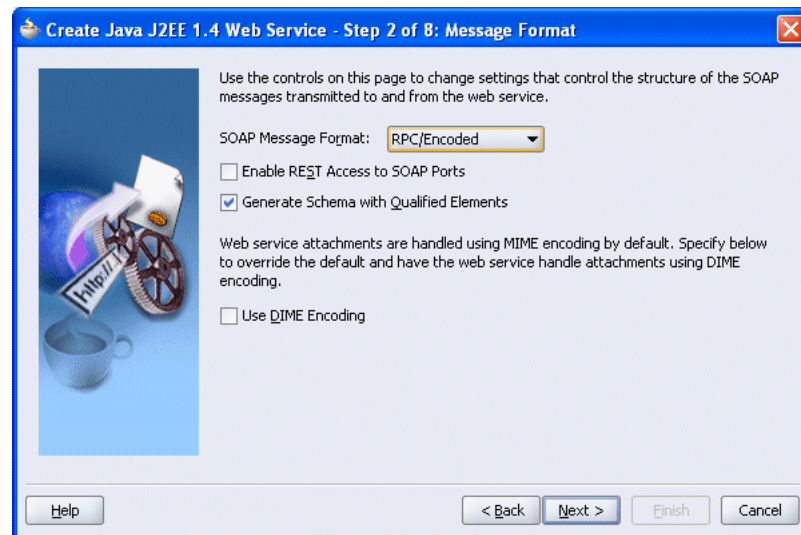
Create Java J2EE 1.4 Web Service - Step 2 of 8: Message Format

http://

Use the controls on this page to change settings that control the structure of the SOAP messages transmitted to and from the web service.

SOAP Message Format: RPC/Encoded

Enable REST Access to SOAP Ports

Generate Schema with Qualified Elements

Web service attachments are handled using MIME encoding by default. Specify below to override the default and have the web service handle attachments using DIME encoding.

Use DIME Encoding

Help

< Back

Next >

Finish

Cancel